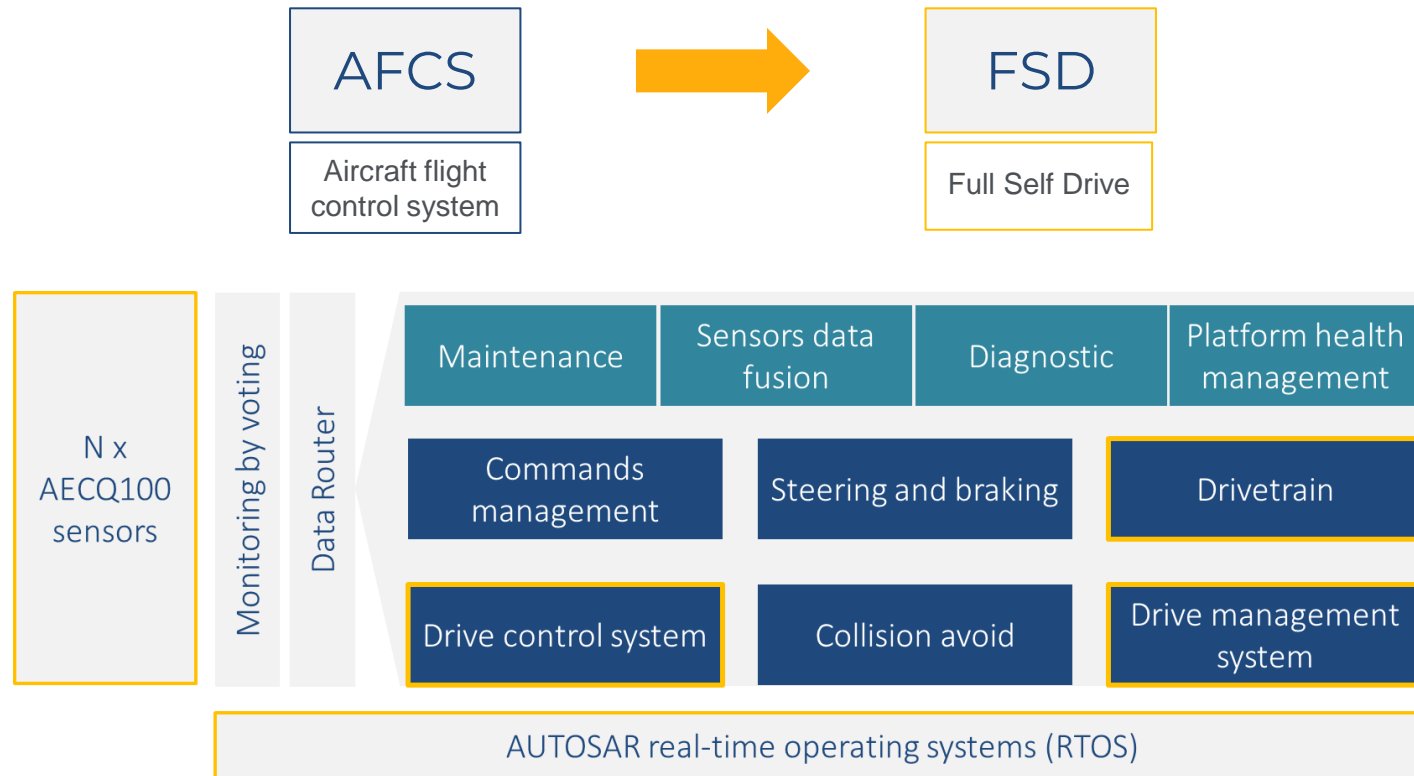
AFCS

Aircraft flight control system

FSD

Full Self Drive

N x AECQ100 sensors

Monitoring by voting

Data Router

Maintenance

Sensors data fusion

Diagnostic

Platform health management

Commands management

Steering and braking

Drivetrain

Drive control system

Collision avoid

Drive management system

AUTOSAR real-time operating systems (RTOS)